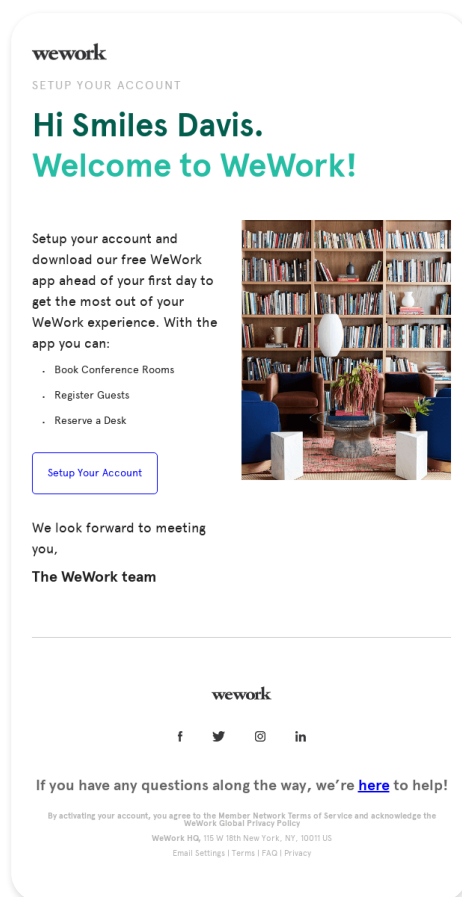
wework

SETUP YOUR ACCOUNT

Hi Smiles Davis.
Welcome to WeWork!

Setup your account and download our free WeWork app ahead of your first day to get the most out of your WeWork experience. With the app you can:

- Book Conference Rooms
- Register Guests
- Reserve a Desk

Setup Your Account

We look forward to meeting you,

The WeWork team

wework

f

If you have any questions along the way, we're here to help!

By activating your account, you agree to the Member Network Terms of Service and acknowledge the WeWork Global Privacy Policy

WeWork HQ, 115 W 18th New York, NY, 10011 US

Email Settings | Terms | FAQ | Privacy